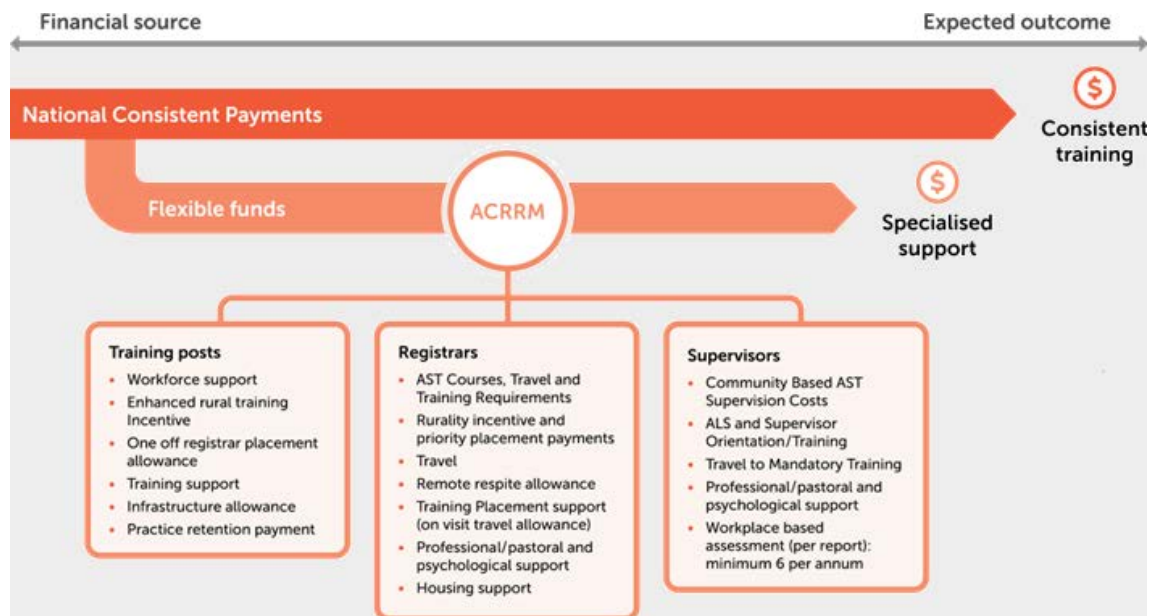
Financial source

Expected outcome

National Consistent Payments

$

Consistent training

Flexible funds

ACRRM

$

Specialised support

Training posts
- Workforce support
- Enhanced rural training Incentive
- One off registrar placement allowance
- Training support
- Infrastructure allowance
- Practice retention payment

Registrars
- AST Courses, Travel and Training Requirements
- Rurality incentive and priority placement payments
- Travel
- Remote respite allowance
- Training Placement support (on visit travel allowance)
- Professional/pastoral and psychological support
- Housing support

Supervisors
- Community Based AST Supervision Costs
- ALS and Supervisor Orientation/Training
- Travel to Mandatory Training
- Professional/pastoral and psychological support
- Workplace based assessment (per report): minimum 6 per annum